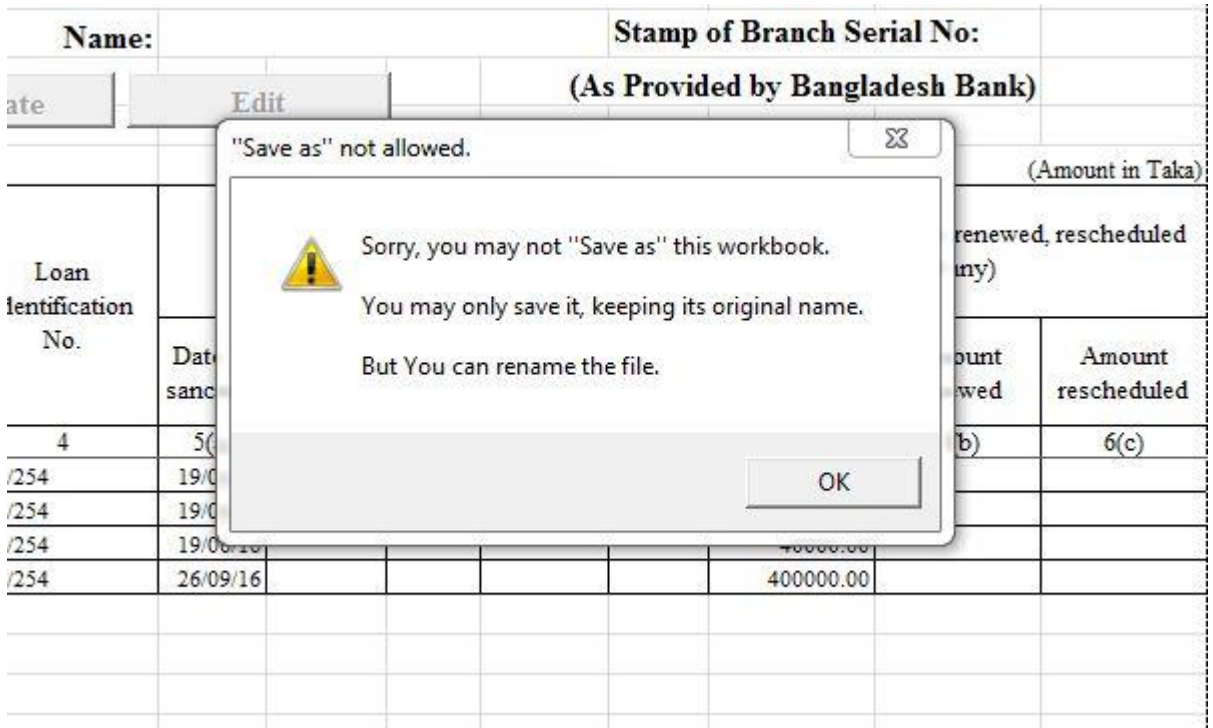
Name:

Stamp of Branch Serial No:

(As Provided by Bangladesh Bank)

ate

Edit

"Save as" not allowed.

Sorry, you may not "Save as" this workbook.

You may only save it, keeping its original name.

But You can rename the file.

OK

(Amount in Taka)

renewed, rescheduled
ny)

| Loan dentification No. | Dat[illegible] sanc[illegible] | | | | | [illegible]ount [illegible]wed | Amount rescheduled |
|---|---|---|---|---|---|---|---|
| 4 | 5([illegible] | | | | | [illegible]b) | 6(c) |
| /254 | 19/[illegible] | | | | | | |
| /254 | 19/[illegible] | | | | | | |
| /254 | 19/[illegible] | | | | 40000.00 | | |
| /254 | 26/09/16 | | | | 400000.00 | | |